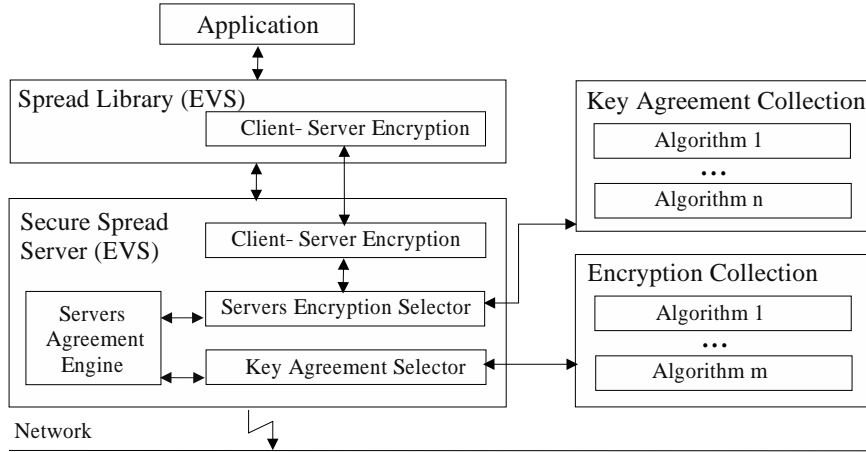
Application

Spread Library (EVS)

Client- Server Encryption

Key Agreement Collection

Algorithm 1

...

Algorithm n

Secure Spread Server (EVS)

Client- Server Encryption

Servers Agreement Engine

Servers Encryption Selector

Key Agreement Selector

Encryption Collection

Algorithm 1

...

Algorithm m

Network